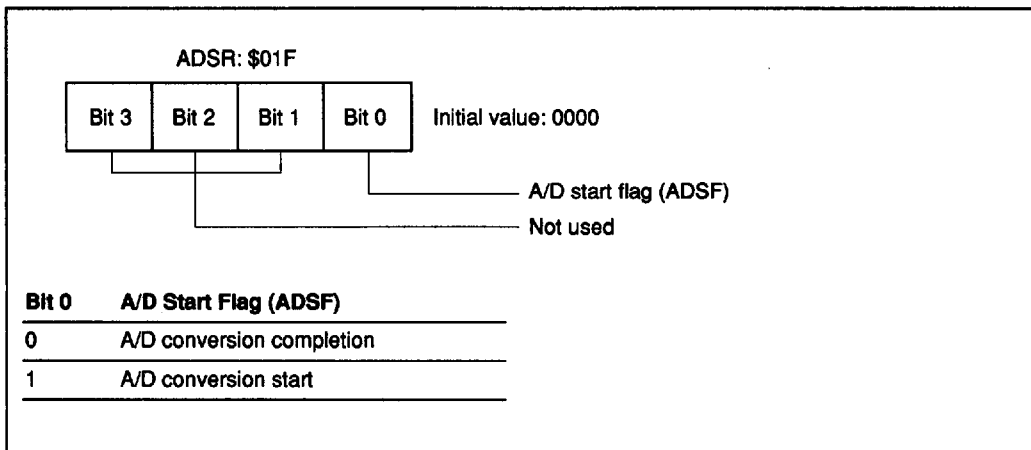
ADSR: \$01F

| Bit 3 | Bit 2 | Bit 1 | Bit 0 |
|---|---|---|---|

Initial value: 0000

A/D start flag (ADSF)

Not used

| Bit 0 | A/D Start Flag (ADSF) |
|---|---|
| 0 | A/D conversion completion |
| 1 | A/D conversion start |